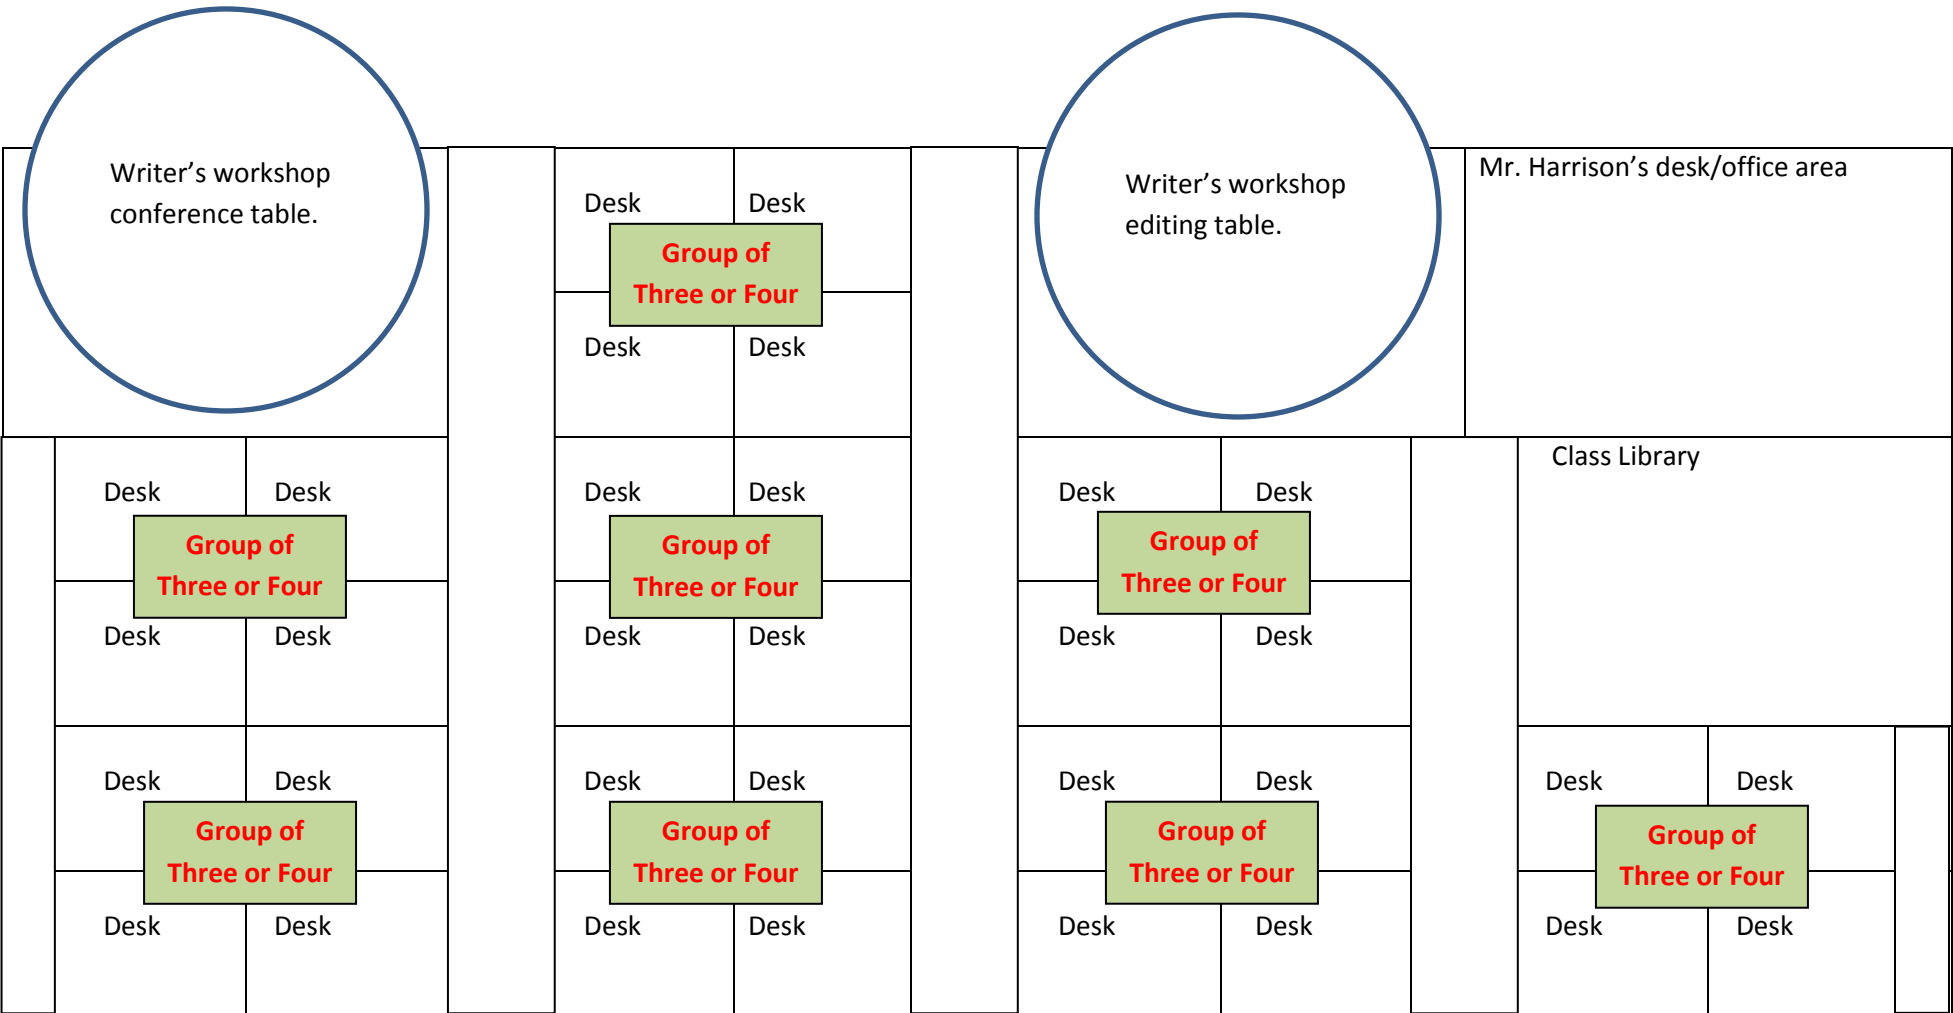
Writer’s workshop conference table.

Desk Desk
Group of Three or Four
Desk Desk

Writer’s workshop editing table.

Mr. Harrison’s desk/office area

Desk Desk
Group of Three or Four
Desk Desk

Desk Desk
Group of Three or Four
Desk Desk

Desk Desk
Group of Three or Four
Desk Desk

Class Library

Desk Desk
Group of Three or Four
Desk Desk

Desk Desk
Group of Three or Four
Desk Desk

Desk Desk
Group of Three or Four
Desk Desk

Desk Desk
Group of Three or Four
Desk Desk